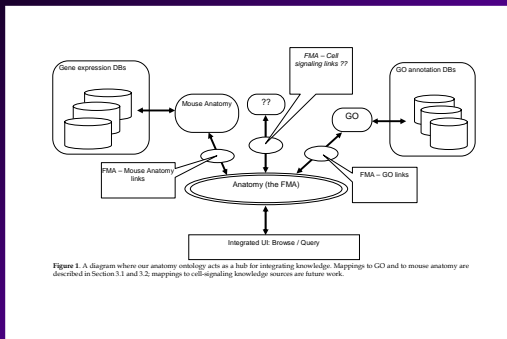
Gene expression DBs

Mouse Anatomy

??

FMA – Cell signaling links ??

GO

GO annotation DBs

FMA – Mouse Anatomy links

FMA – GO links

Anatomy (the FMA)

Integrated UI: Browse / Query

**Figure 1.** A diagram where our anatomy ontology acts as a hub for integrating knowledge. Mappings to GO and to mouse anatomy are described in Section 3.1 and 3.2; mappings to cell-signaling knowledge sources are future work.